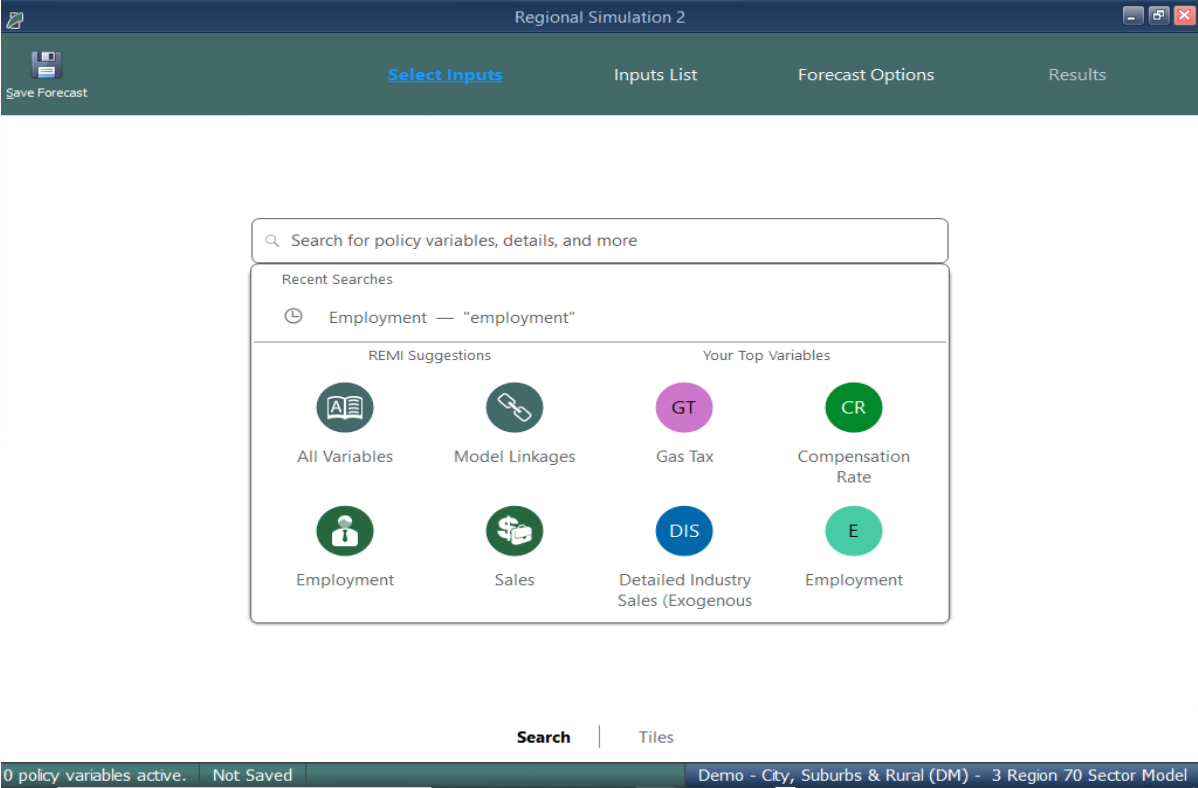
Regional Simulation 2

Save Forecast

Select Inputs

Inputs List

Forecast Options

Results

Search for policy variables, details, and more

Recent Searches

Employment — "employment"

REMI Suggestions

Your Top Variables

All Variables

Model Linkages

GT

Gas Tax

CR

Compensation Rate

Employment

Sales

DIS

Detailed Industry Sales (Exogenous

E

Employment

Search

Tiles

0 policy variables active.

Not Saved

Demo - City, Suburbs & Rural (DM) - 3 Region 70 Sector Model